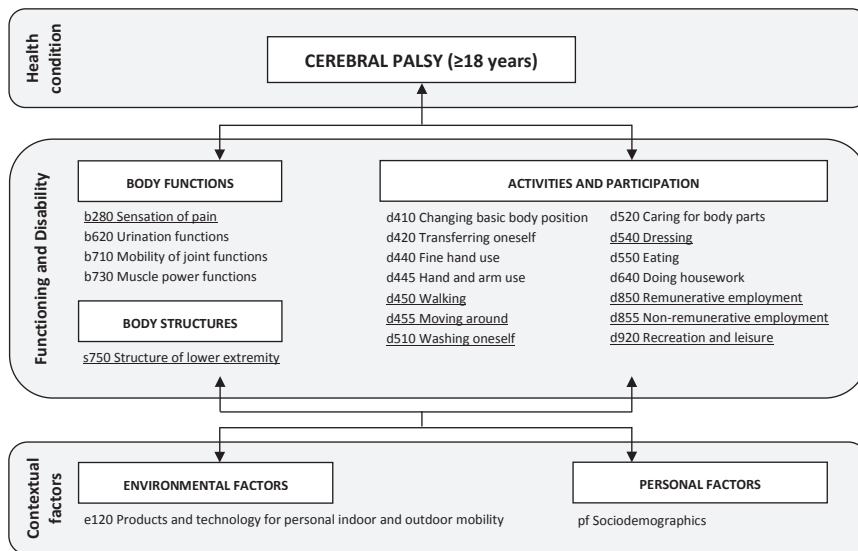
Health condition

CEREBRAL PALSY (≥18 years)

Functioning and Disability

BODY FUNCTIONS

b280 Sensation of pain
b620 Urination functions
b710 Mobility of joint functions
b730 Muscle power functions

BODY STRUCTURES

s750 Structure of lower extremity

ACTIVITIES AND PARTICIPATION

d410 Changing basic body position
d420 Transferring oneself
d440 Fine hand use
d445 Hand and arm use
d450 Walking
d455 Moving around
d510 Washing oneself

d520 Caring for body parts
d540 Dressing
d550 Eating
d640 Doing housework
d850 Remunerative employment
d855 Non-remunerative employment
d920 Recreation and leisure

Contextual factors

ENVIRONMENTAL FACTORS

e120 Products and technology for personal indoor and outdoor mobility

PERSONAL FACTORS

pf Sociodemographics